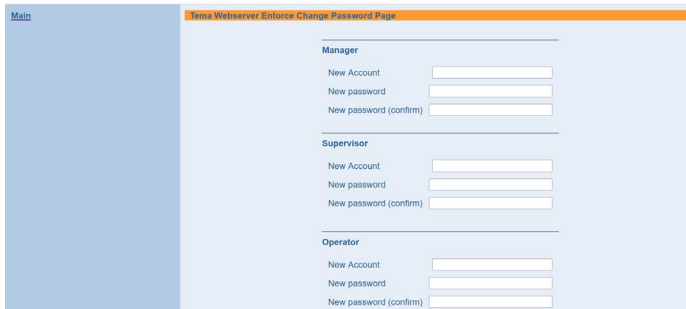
Main

Tema Webserver Enforce Change Password Page

Manager

New Account

New password

New password (confirm)

Supervisor

New Account

New password

New password (confirm)

Operator

New Account

New password

New password (confirm)